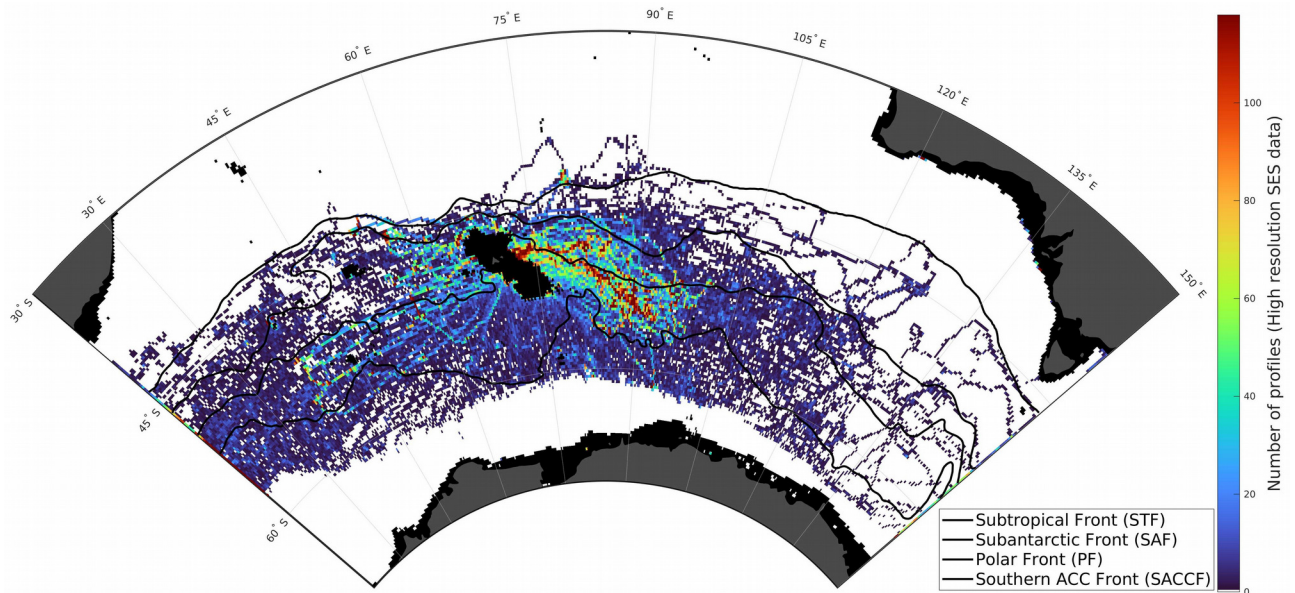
60° E
75° E
90° E
105° E
120° E
45° E
135° E
30° E
150° E
30° S
45° S
60° S

Subtropical Front (STF)
Subantarctic Front (SAF)
Polar Front (PF)
Southern ACC Front (SACCF)

Number of profiles (High resolution SES data)
100
80
60
40
20
0